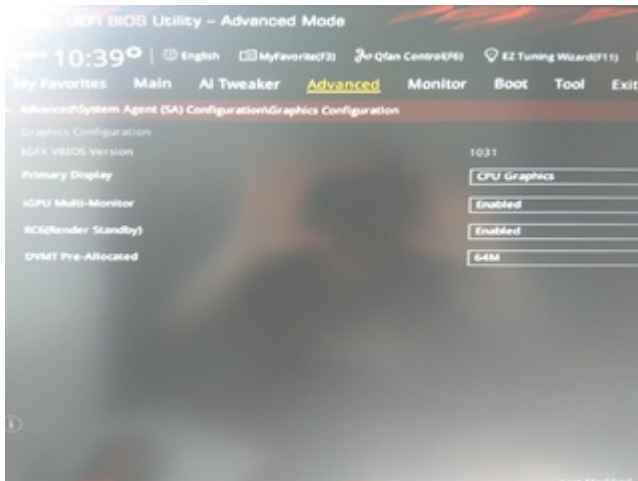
UEFI BIOS Utility – Advanced Mode

10:39 | English MyFavorite(F3) Qfan Control(F6) EZ Tuning Wizard(F11)

My Favorites Main Ai Tweaker Advanced Monitor Boot Tool Exit

Advanced\System Agent (SA) Configuration\Graphics Configuration

Graphics Configuration

IGFX VBIOS Version 1031

Primary Display CPU Graphics

iGPU Multi-Monitor Enabled

RC6(Render Standby) Enabled

DVMT Pre-Allocated 64M